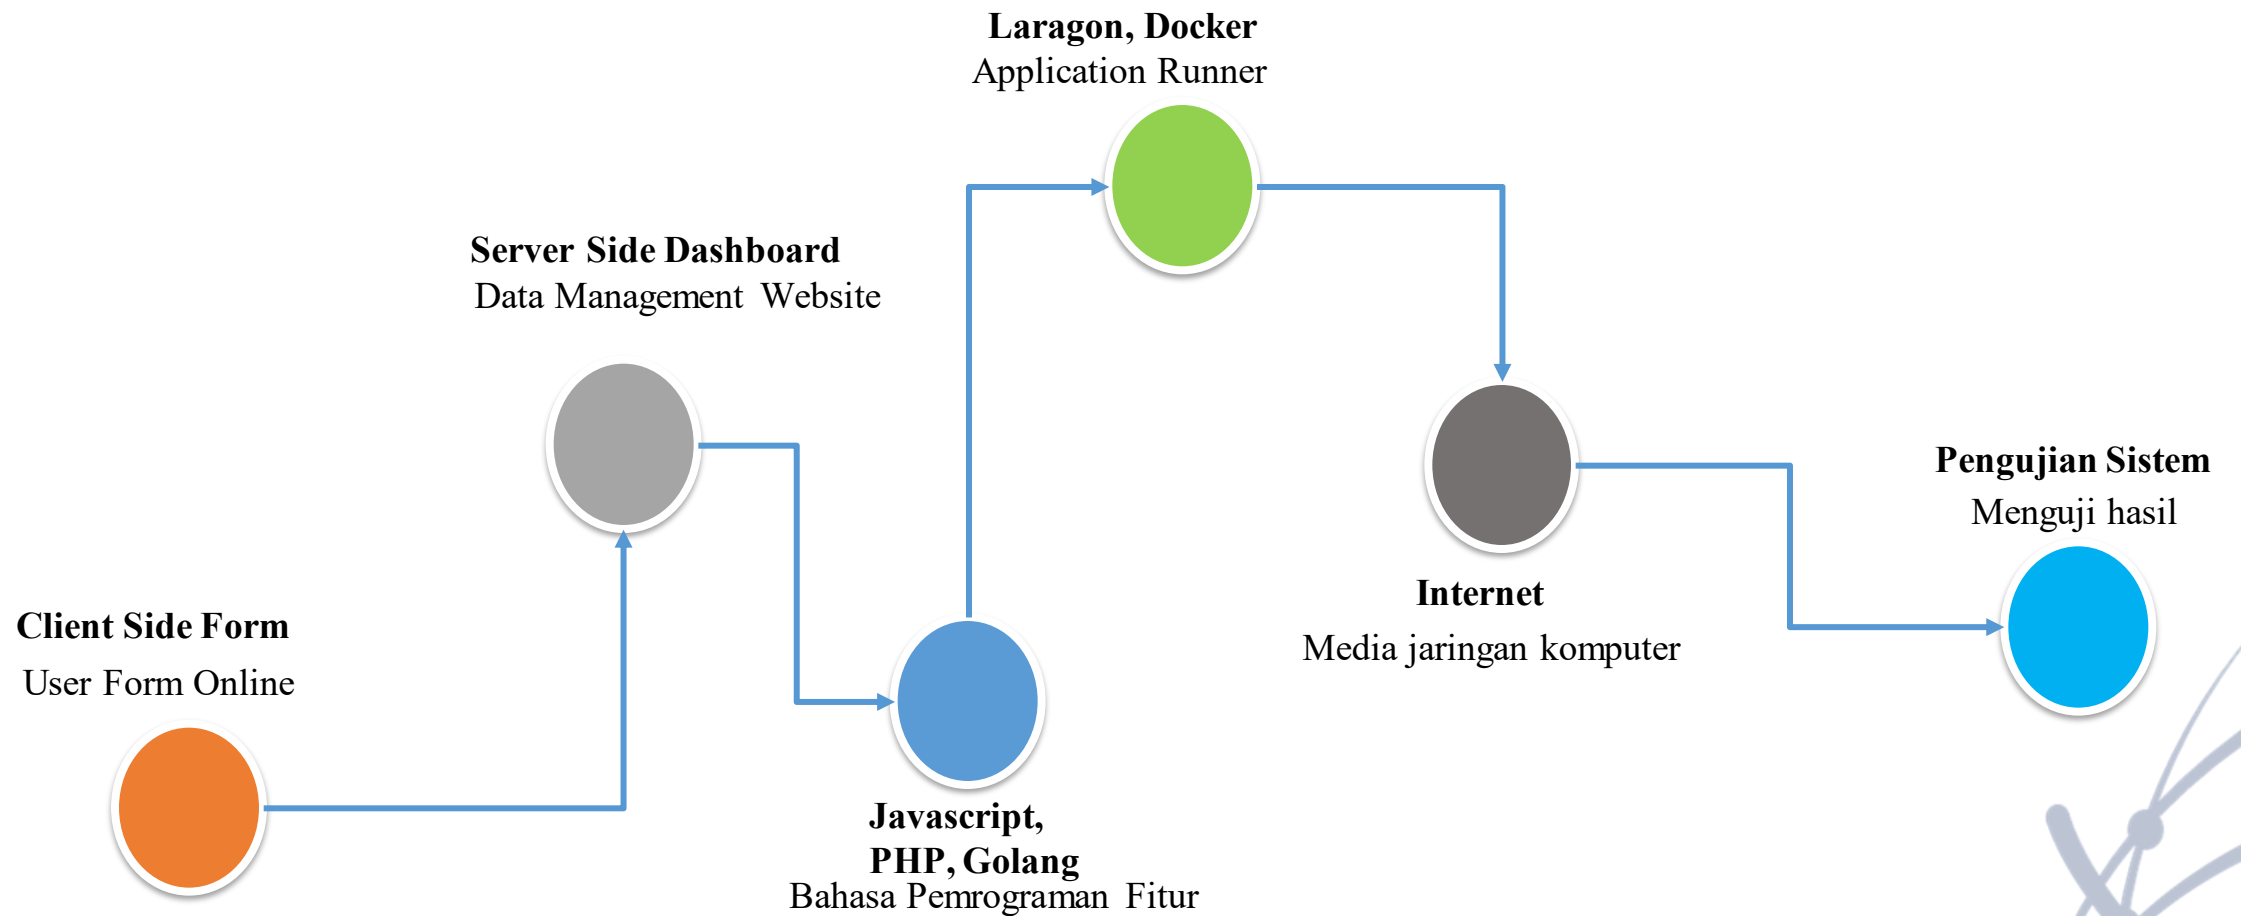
Client Side Form
User Form Online

Server Side Dashboard
Data Management Website

Javascript,
PHP, Golang
Bahasa Pemrograman Fitur

Laragon, Docker
Application Runner

Internet
Media jaringan komputer

Pengujian Sistem
Menguji hasil